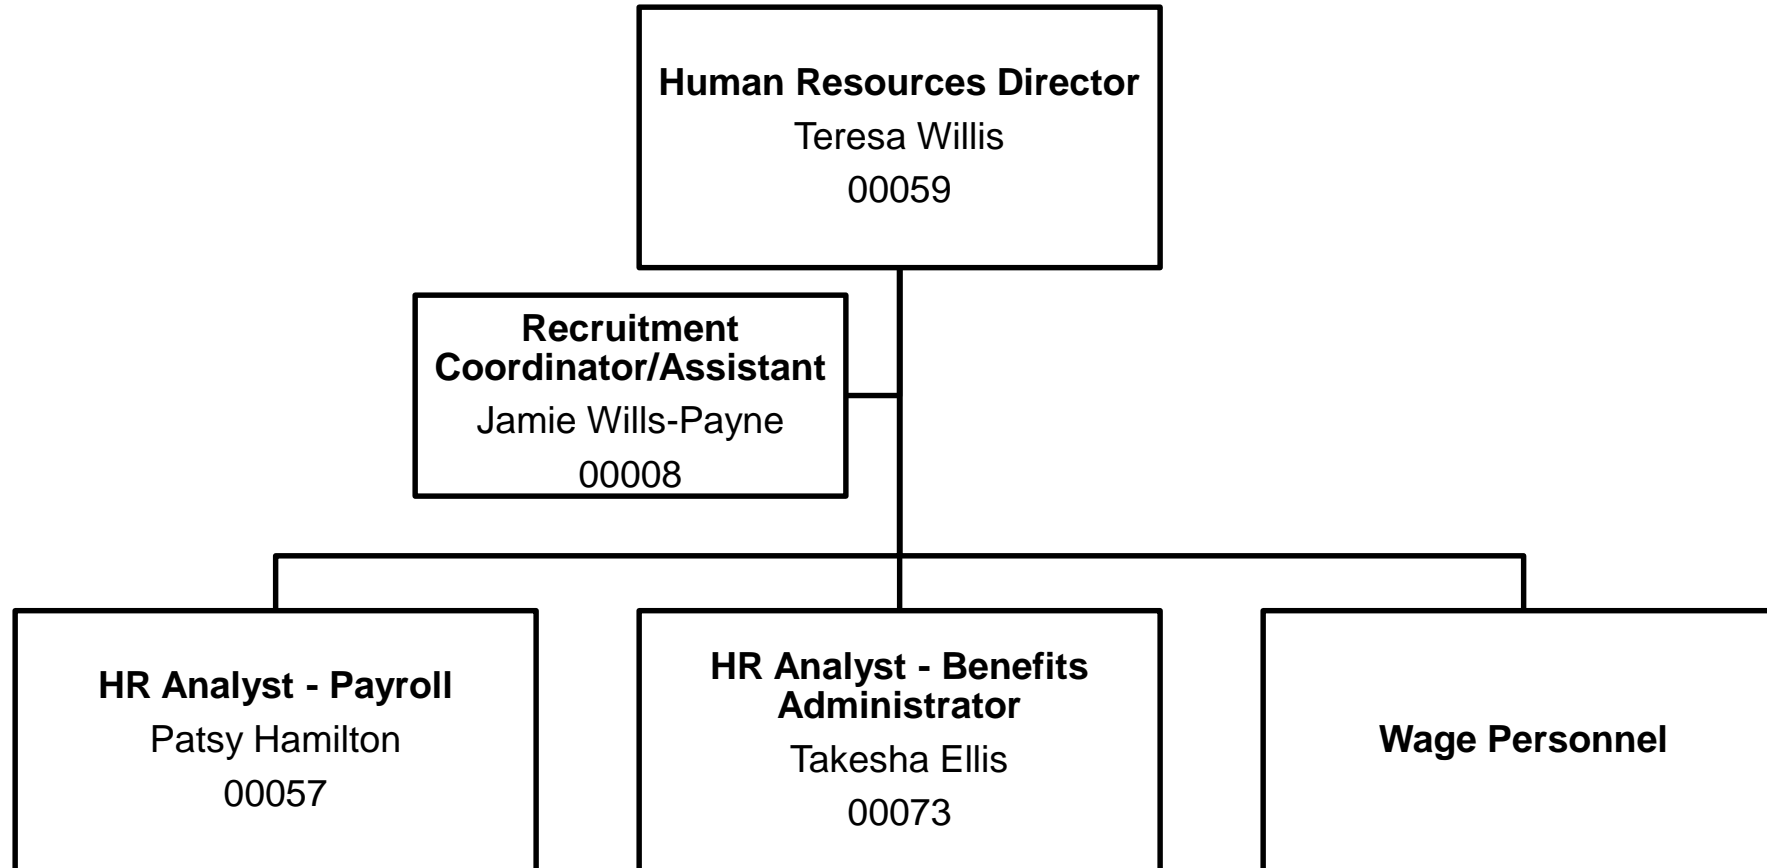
Human Resources Director
Teresa Willis
00059

Recruitment Coordinator/Assistant
Jamie Wills-Payne
00008

HR Analyst - Payroll
Patsy Hamilton
00057

HR Analyst - Benefits Administrator
Takesha Ellis
00073

Wage Personnel